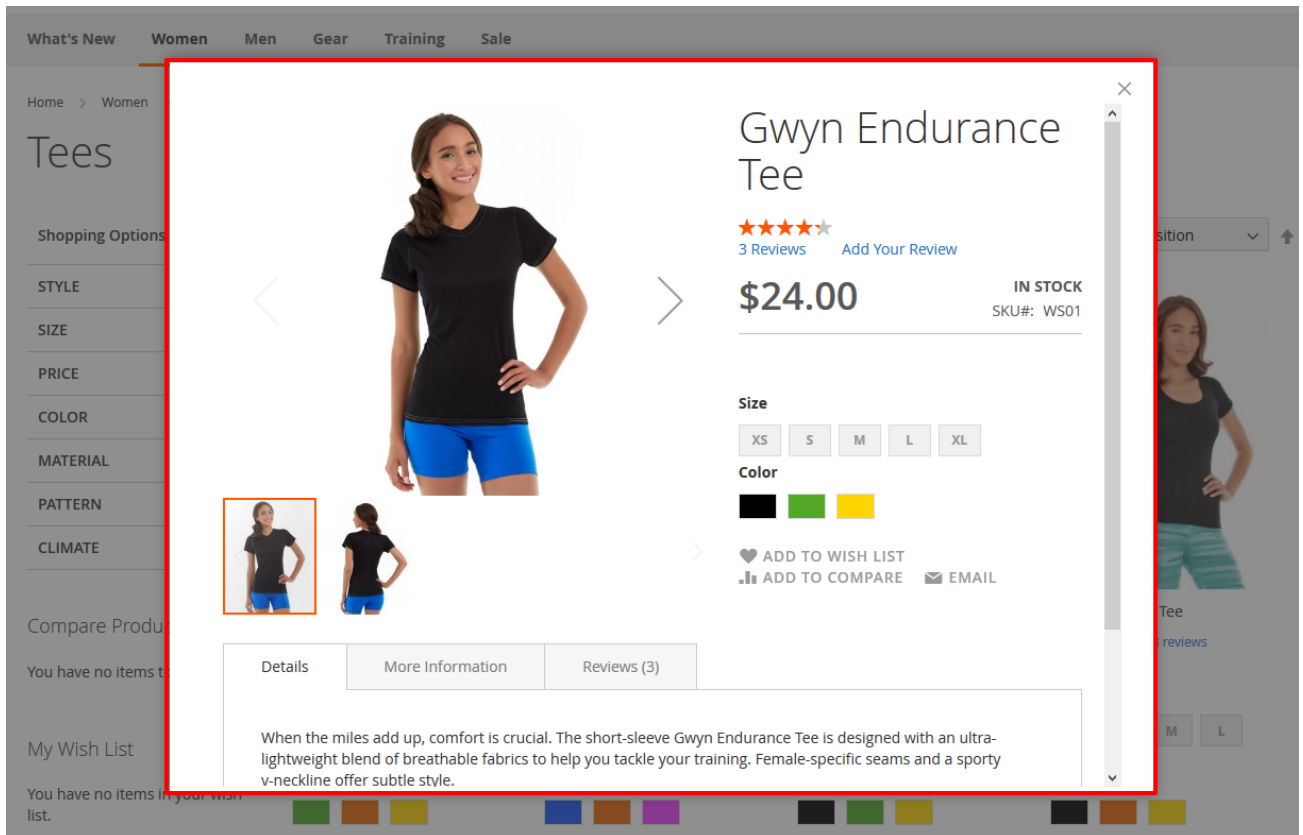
What's New Women Men Gear Training Sale

Home > Women

Tees

Shopping Options

STYLE

SIZE

PRICE

COLOR

MATERIAL

PATTERN

CLIMATE

Compare Produ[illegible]

You have no items t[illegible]

My Wish List

You have no items in your wish list.

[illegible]sition

Tee

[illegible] reviews

M L

×

Gwyn Endurance Tee

3 Reviews Add Your Review

$24.00

IN STOCK

SKU#: WS01

Size

XS S M L XL

Color

ADD TO WISH LIST

ADD TO COMPARE

EMAIL

| Details | More Information | Reviews (3) |
|---|---|---|

When the miles add up, comfort is crucial. The short-sleeve Gwyn Endurance Tee is designed with an ultra-lightweight blend of breathable fabrics to help you tackle your training. Female-specific seams and a sporty v-neckline offer subtle style.